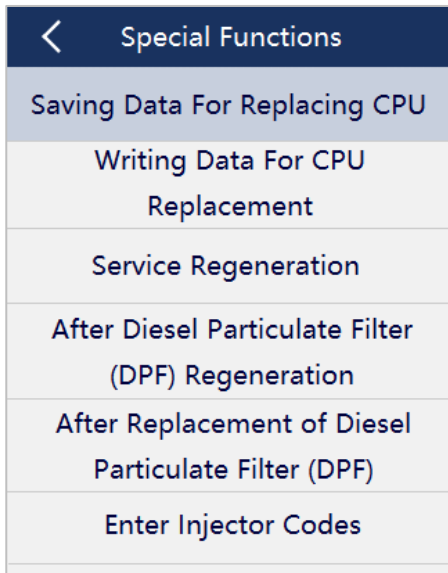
Special Functions

Saving Data For Replacing CPU

Writing Data For CPU Replacement

Service Regeneration

After Diesel Particulate Filter (DPF) Regeneration

After Replacement of Diesel Particulate Filter (DPF)

Enter Injector Codes